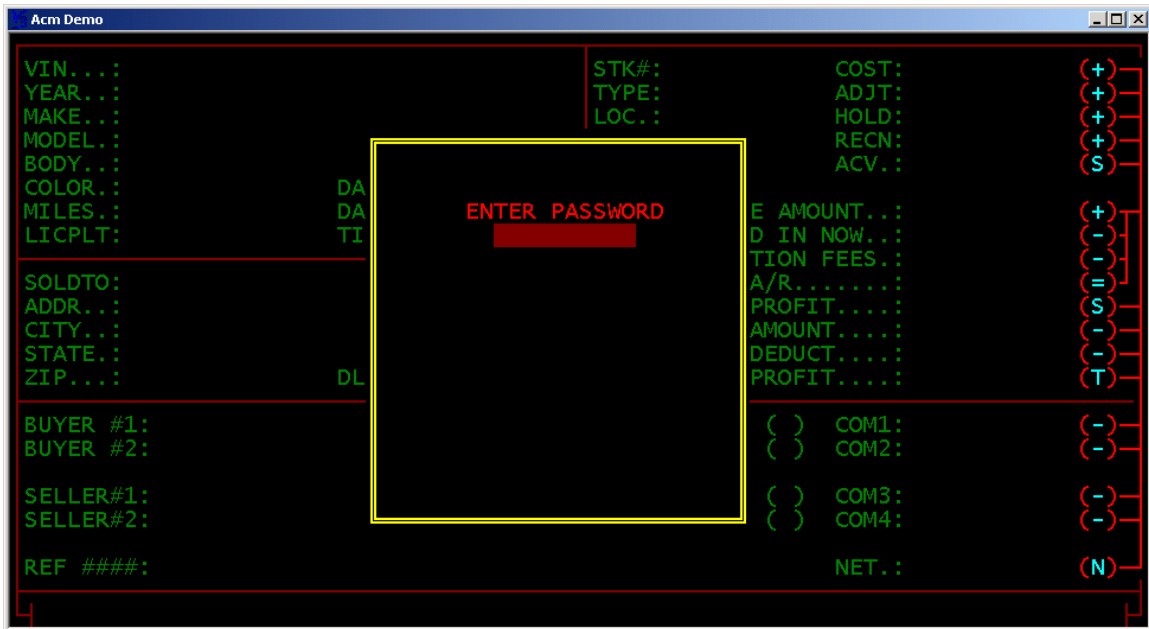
Acm Demo

VIN...:
YEAR..:
MAKE..:
MODEL.:
BODY..:
COLOR.: DA
MILES.: DA
LICPLT: TI

STK#:
TYPE:
LOC.:

COST: (+)
ADJT: (+)
HOLD: (+)
RECN: (+)
ACV.: (S)

ENTER PASSWORD

E AMOUNT..: (+)
D IN NOW..: (-)
TION FEES.: (-)
A/R.......: (=)
PROFIT....: (S)
AMOUNT....: (-)
DEDUCT....: (-)
PROFIT....: (T)

SOLDTO:
ADDR..:
CITY..:
STATE.:
ZIP...: DL

BUYER #1: ( ) COM1: (-)
BUYER #2: ( ) COM2: (-)

SELLER#1: ( ) COM3: (-)
SELLER#2: ( ) COM4: (-)

REF ####: NET.: (N)